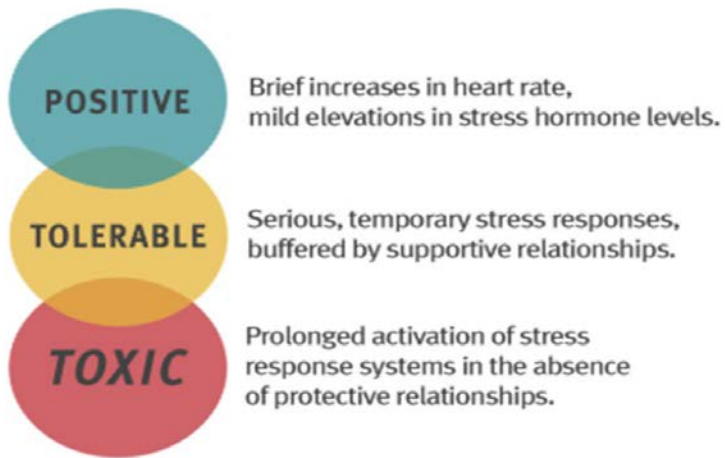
POSITIVE

Brief increases in heart rate, mild elevations in stress hormone levels.

TOLERABLE

Serious, temporary stress responses, buffered by supportive relationships.

TOXIC

Prolonged activation of stress response systems in the absence of protective relationships.